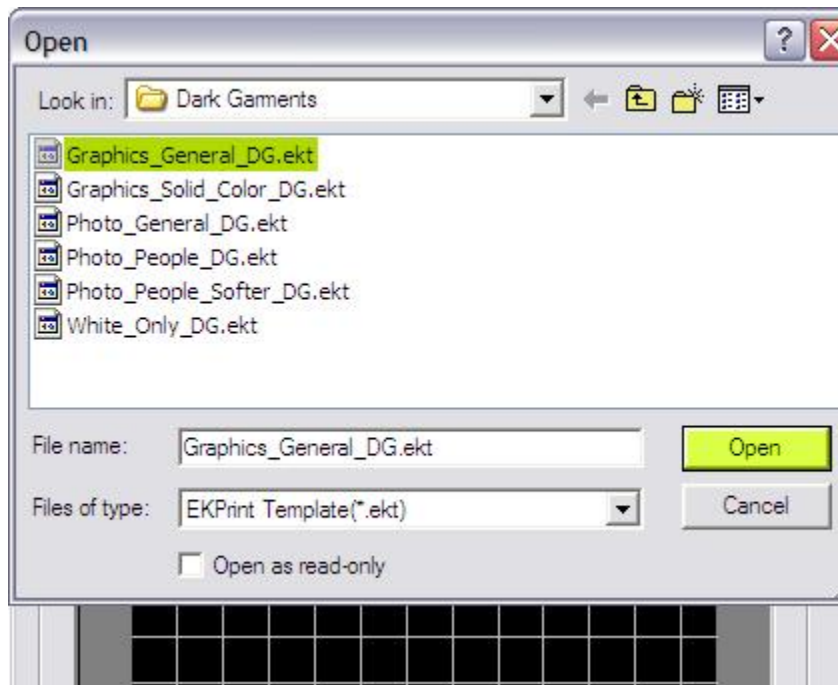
Open

Look in: Dark Gaments

Graphics_General_DG.ekt
Graphics_Solid_Color_DG.ekt
Photo_General_DG.ekt
Photo_People_DG.ekt
Photo_People_Softer_DG.ekt
White_Only_DG.ekt

File name: Graphics_General_DG.ekt

Open

Files of type: EKPrint Template(*.ekt)

Cancel

Open as read-only